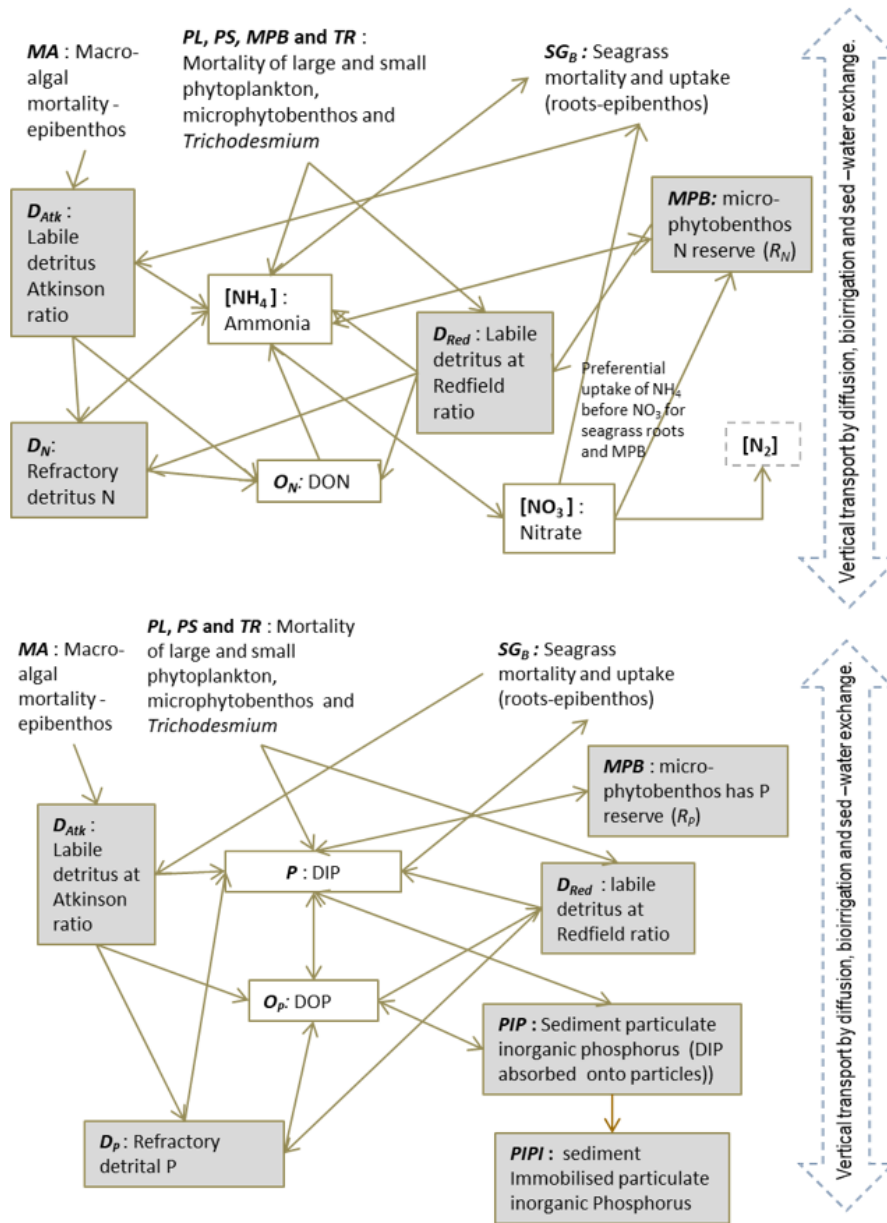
MA : Macro-algal mortality - epibenthos

PL, PS, MPB and TR : Mortality of large and small phytoplankton, microphytobenthos and Trichodesmium

SG$_B$ : Seagrass mortality and uptake (roots-epibenthos)

Vertical transport by diffusion, bioirrigation and sed –water exchange.

D$_{Atk}$ : Labile detritus Atkinson ratio

MPB: micro-phytobenthos N reserve ($R_N$)

[NH$_4$] : Ammonia

D$_{Red}$ : Labile detritus at Redfield ratio

Preferential uptake of NH$_4$ before NO$_3$ for seagrass roots and MPB

D$_N$: Refractory detritus N

O$_N$: DON

[N$_2$]

[NO$_3$] : Nitrate

MA : Macro-algal mortality - epibenthos

PL, PS and TR : Mortality of large and small phytoplankton, microphytobenthos and Trichodesmium

SG$_B$ : Seagrass mortality and uptake (roots-epibenthos)

Vertical transport by diffusion, bioirrigation and sed –water exchange.

MPB : micro-phytobenthos has P reserve ($R_P$)

D$_{Atk}$ : Labile detritus at Atkinson ratio

P : DIP

D$_{Red}$ : labile detritus at Redfield ratio

O$_P$: DOP

PIP : Sediment particulate inorganic phosphorus (DIP absorbed onto particles))

D$_P$ : Refractory detrital P

PIPI : sediment Immobilised particulate inorganic Phosphorus